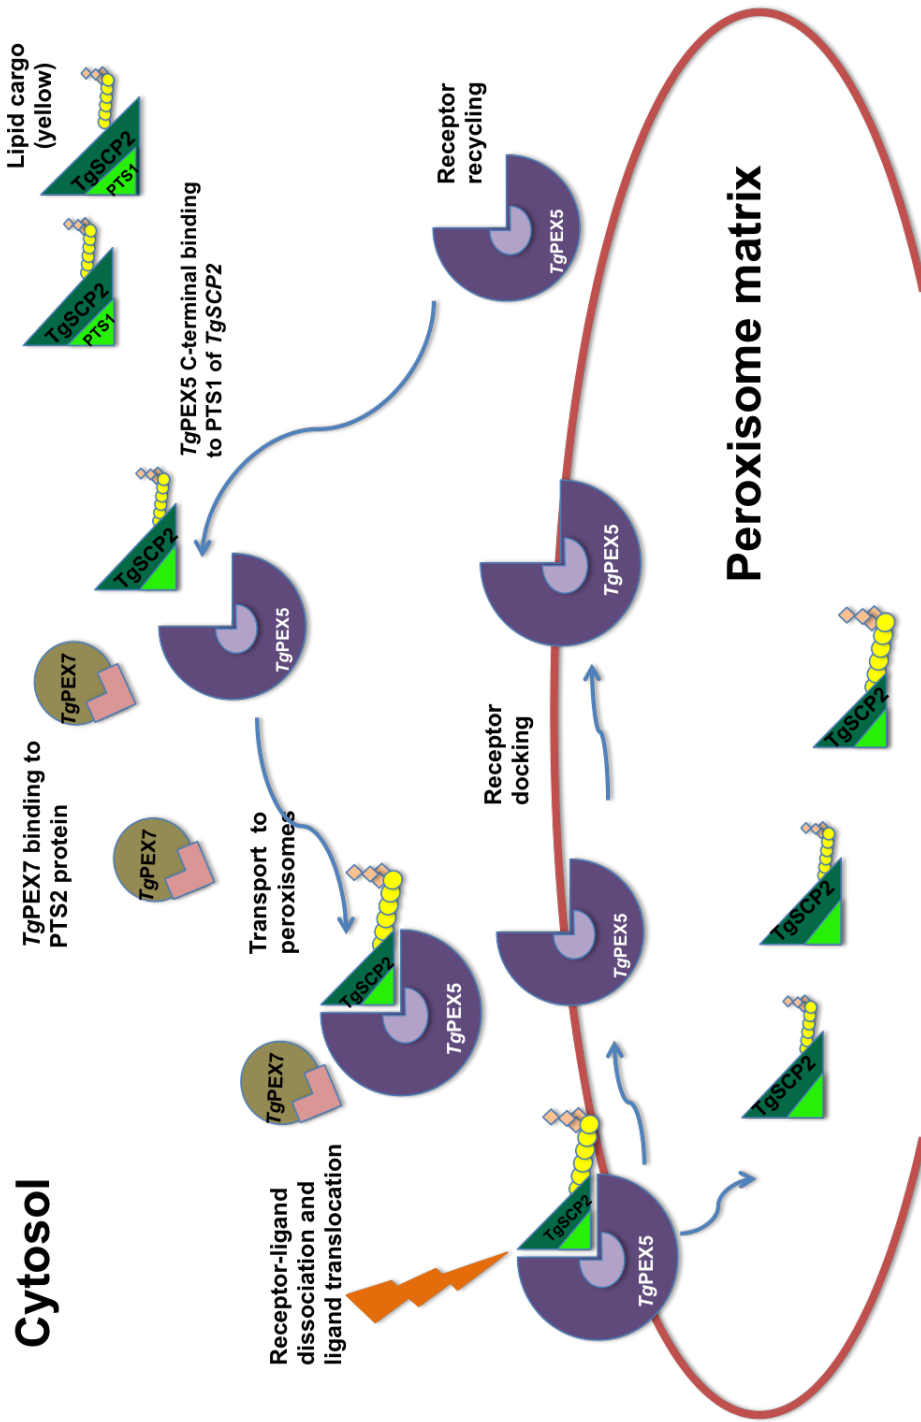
Cytosol

Peroxisome matrix

Lipid cargo (yellow)

TgSCP2
PTS1

TgSCP2
PTS1

Receptor recycling

TgPEX5

TgPEX5 C-terminal binding to PTS1 of TgSCP2

TgSCP2

TgPEX5

TgPEX7

TgPEX7 binding to PTS2 protein

TgPEX7

Transport to peroxisomes

TgSCP2

TgPEX5

TgPEX7

Receptor docking

TgPEX5

TgPEX5

Receptor-ligand dissociation and ligand translocation

TgSCP2

TgPEX5

TgSCP2

TgSCP2

TgSCP2